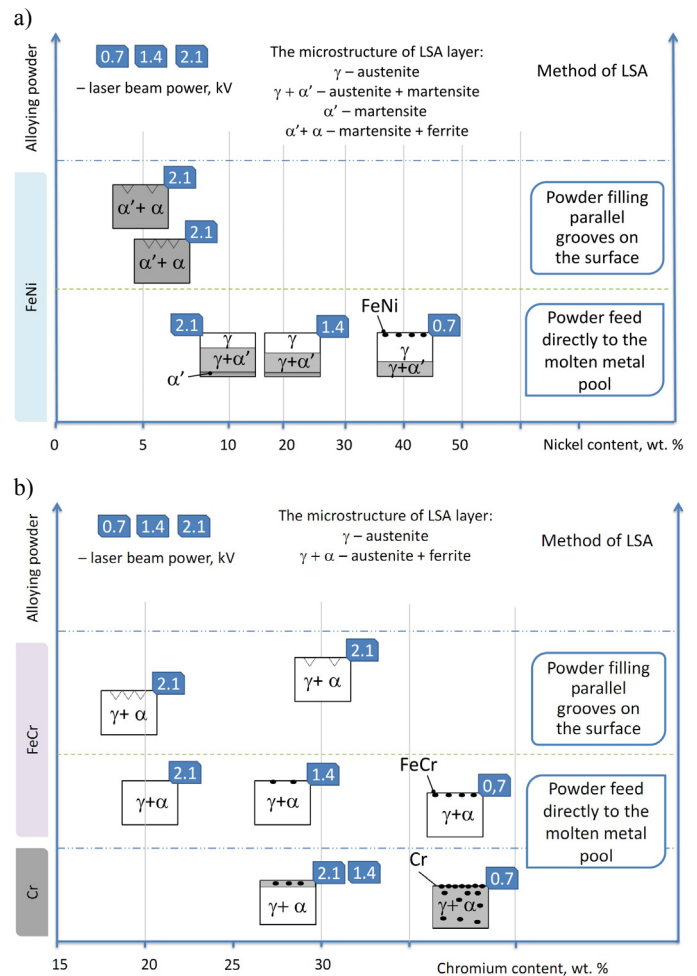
a)

Alloying powder

0.7 1.4 2.1

– laser beam power, kV

The microstructure of LSA layer:
γ – austenite
γ + α′ – austenite + martensite
α′ – martensite
α′+ α – martensite + ferrite

Method of LSA

FeNi

2.1
α′+ α

2.1
α′+ α

Powder filling parallel grooves on the surface

2.1
γ
γ+α′
α′

γ
γ+α′
1.4

FeNi
0.7
γ
γ+α′

Powder feed directly to the molten metal pool

0 5 10 20 30 40 50 Nickel content, wt. %

b)

Alloying powder

0.7 1.4 2.1

– laser beam power, kV

The microstructure of LSA layer:
γ – austenite
γ + α – austenite + ferrite

Method of LSA

FeCr

2.1
γ+ α

2.1
γ+ α

Powder filling parallel grooves on the surface

2.1
γ+α

1.4
γ+α

FeCr
0,7
γ+α

Powder feed directly to the molten metal pool

Cr

2.1 1.4
γ+ α

Cr
0.7
γ+ α

15 20 25 30 Chromium content, wt. %